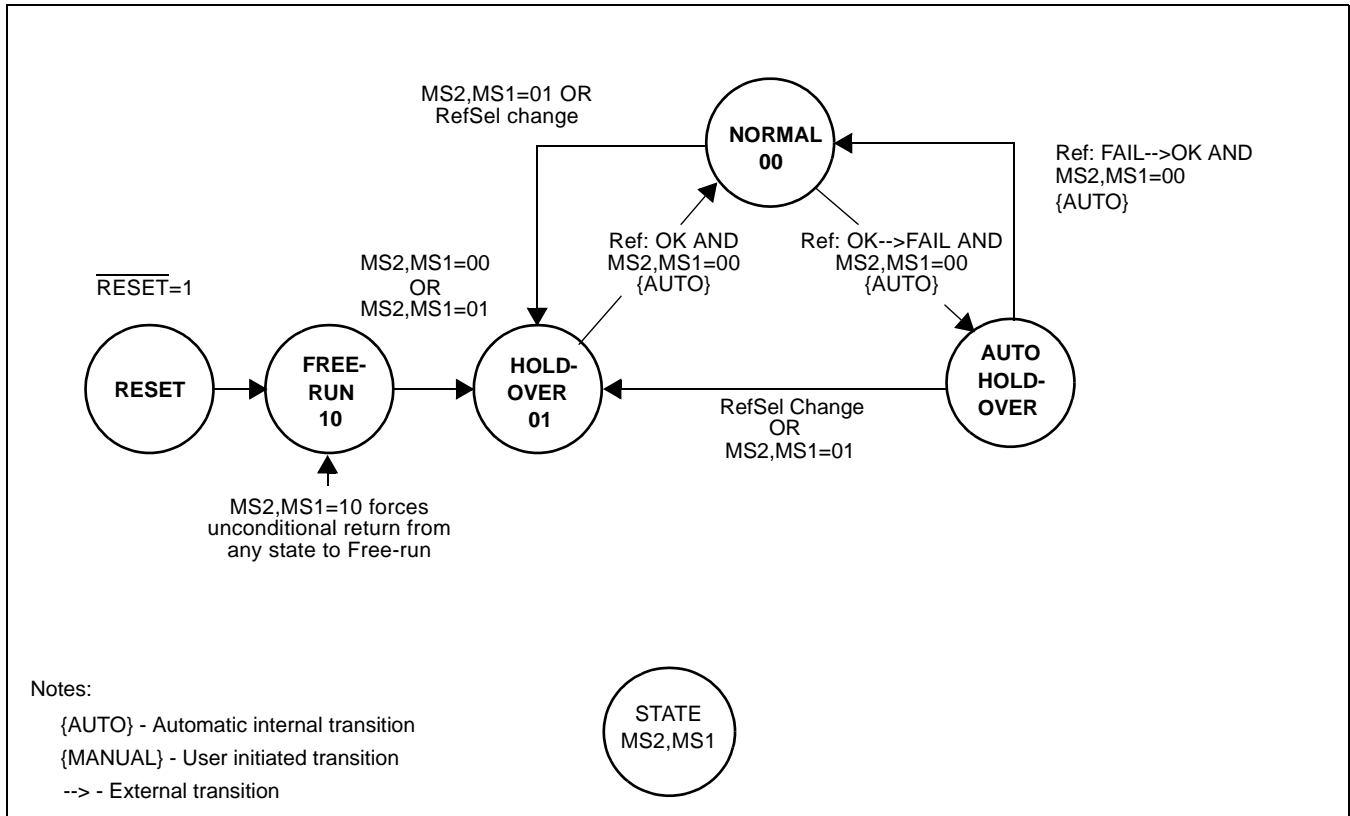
MS2,MS1=01 OR RefSel change

NORMAL 00

Ref: FAIL-->OK AND MS2,MS1=00 {AUTO}

$\overline{\text{RESET}}$=1

MS2,MS1=00 OR MS2,MS1=01

Ref: OK AND MS2,MS1=00 {AUTO}

Ref: OK-->FAIL AND MS2,MS1=00 {AUTO}

RESET

FREE-RUN 10

HOLD-OVER 01

AUTO HOLD-OVER

RefSel Change OR MS2,MS1=01

MS2,MS1=10 forces unconditional return from any state to Free-run

Notes:

{AUTO} - Automatic internal transition

{MANUAL} - User initiated transition

--> - External transition

STATE MS2,MS1